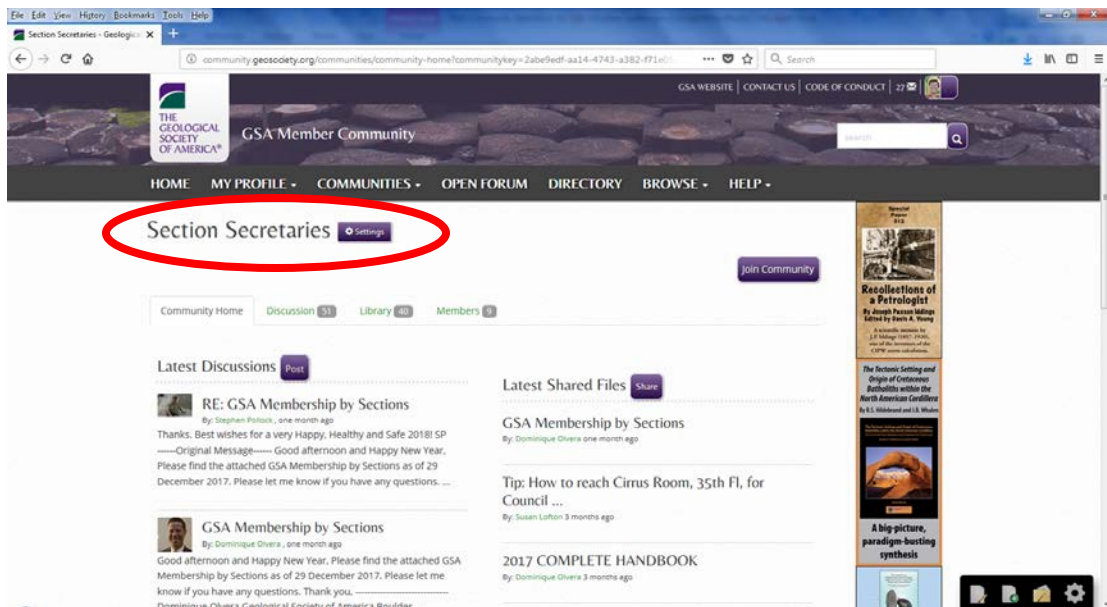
File Edit View History Bookmarks Tools Help

Section Secretaries - Geologica ×

community.geosociety.org/communities/community-home?communitykey=2abe9edf-aa14-4743-a382-f71e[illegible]

Search

GSA WEBSITE | CONTACT US | CODE OF CONDUCT | 27

THE GEOLOGICAL SOCIETY OF AMERICA®

GSA Member Community

Search

HOME MY PROFILE COMMUNITIES OPEN FORUM DIRECTORY BROWSE HELP

Section Secretaries Settings

Join Community

Community Home Discussion 51 Library 40 Members 9

Latest Discussions Post

RE: GSA Membership by Sections
By: Stephen Pollock , one month ago
Thanks. Best wishes for a very Happy, Healthy and Safe 2018! SP -----Original Message----- Good afternoon and Happy New Year. Please find the attached GSA Membership by Sections as of 29 December 2017. Please let me know if you have any questions. ...

GSA Membership by Sections
By: Dominique Olvera , one month ago
Good afternoon and Happy New Year. Please find the attached GSA Membership by Sections as of 29 December 2017. Please let me know if you have any questions. Thank you, ------------------------ Dominique Olvera Geological Society of America Boulder

Latest Shared Files Share

GSA Membership by Sections
By: Dominique Olvera one month ago

Tip: How to reach Cirrus Room, 35th Fl, for Council ...
By: Susan Lofton 3 months ago

2017 COMPLETE HANDBOOK
By: Dominique Olvera 3 months ago

Special Paper 512

Recollections of a Petrologist
By Joseph Paxson Iddings
Edited by Davis A. Young

A scientific memoir by J.P. Iddings (1857–1920), one of the inventors of the CIPW norm calculation.

The Tectonic Setting and Origin of Cretaceous Batholiths within the North American Cordillera
By R.L. Hildebrand and J.B. Whalen

A big-picture, paradigm-busting synthesis